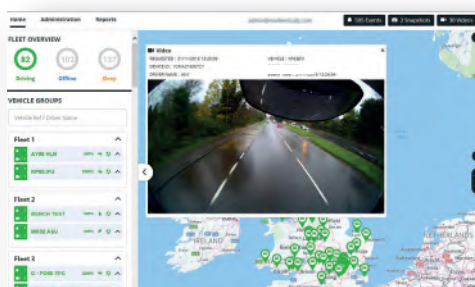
Home Administration Reports

595 Events 3 Snapshots 30 Videos

FLEET OVERVIEW

82 Driving

102 Offline

137 Sleep

VEHICLE GROUPS

Vehicle Ref / Driver Name

Fleet 1

AY18 HLN

KP65 JYU

Fleet 2

BUNCH TEST

WR58 ASU

Fleet 3

G - F098 TFG

Video

REQUESTED: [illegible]

VEHICLE: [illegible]

DEVICE ID: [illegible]

DRIVER NAME: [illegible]

IRELAND

NETHERLANDS